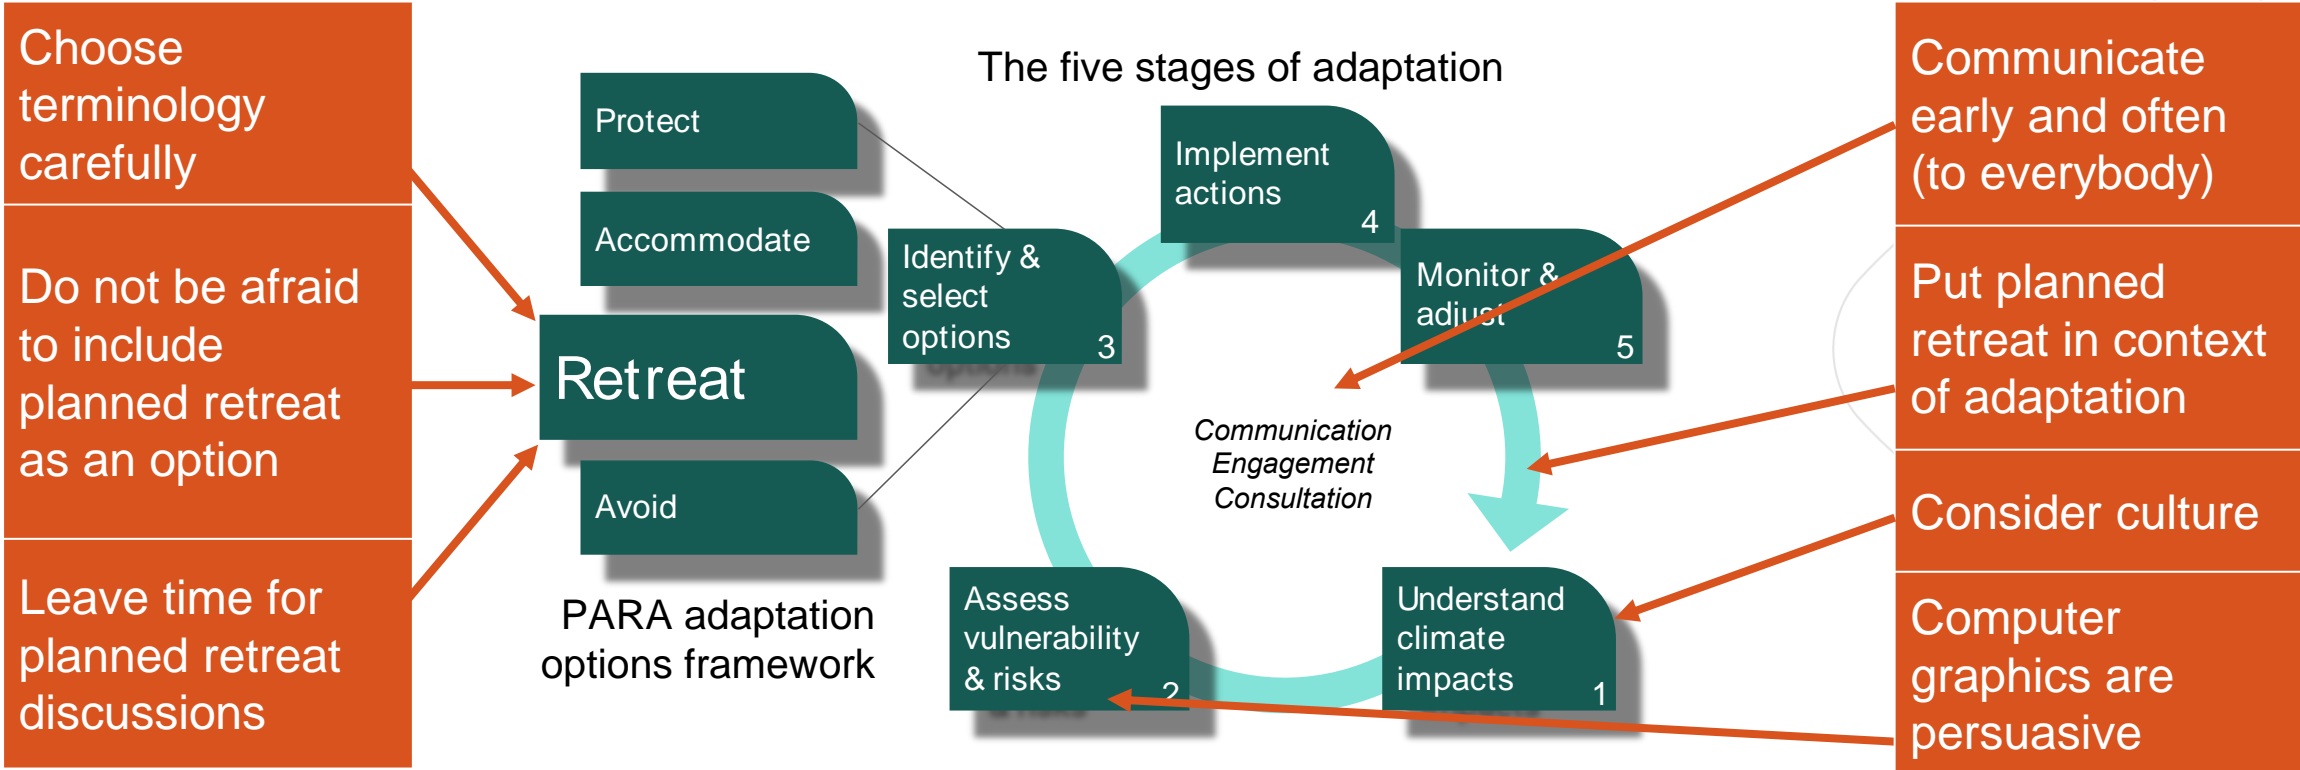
Choose terminology carefully

Do not be afraid to include planned retreat as an option

Leave time for planned retreat discussions

Protect

Accommodate

Retreat

Avoid

PARA adaptation options framework

The five stages of adaptation

Implement actions 4

Identify & select options 3

Monitor & adjust 5

Communication Engagement Consultation

Assess vulnerability & risks 2

Understand climate impacts 1

Communicate early and often (to everybody)

Put planned retreat in context of adaptation

Consider culture

Computer graphics are persuasive